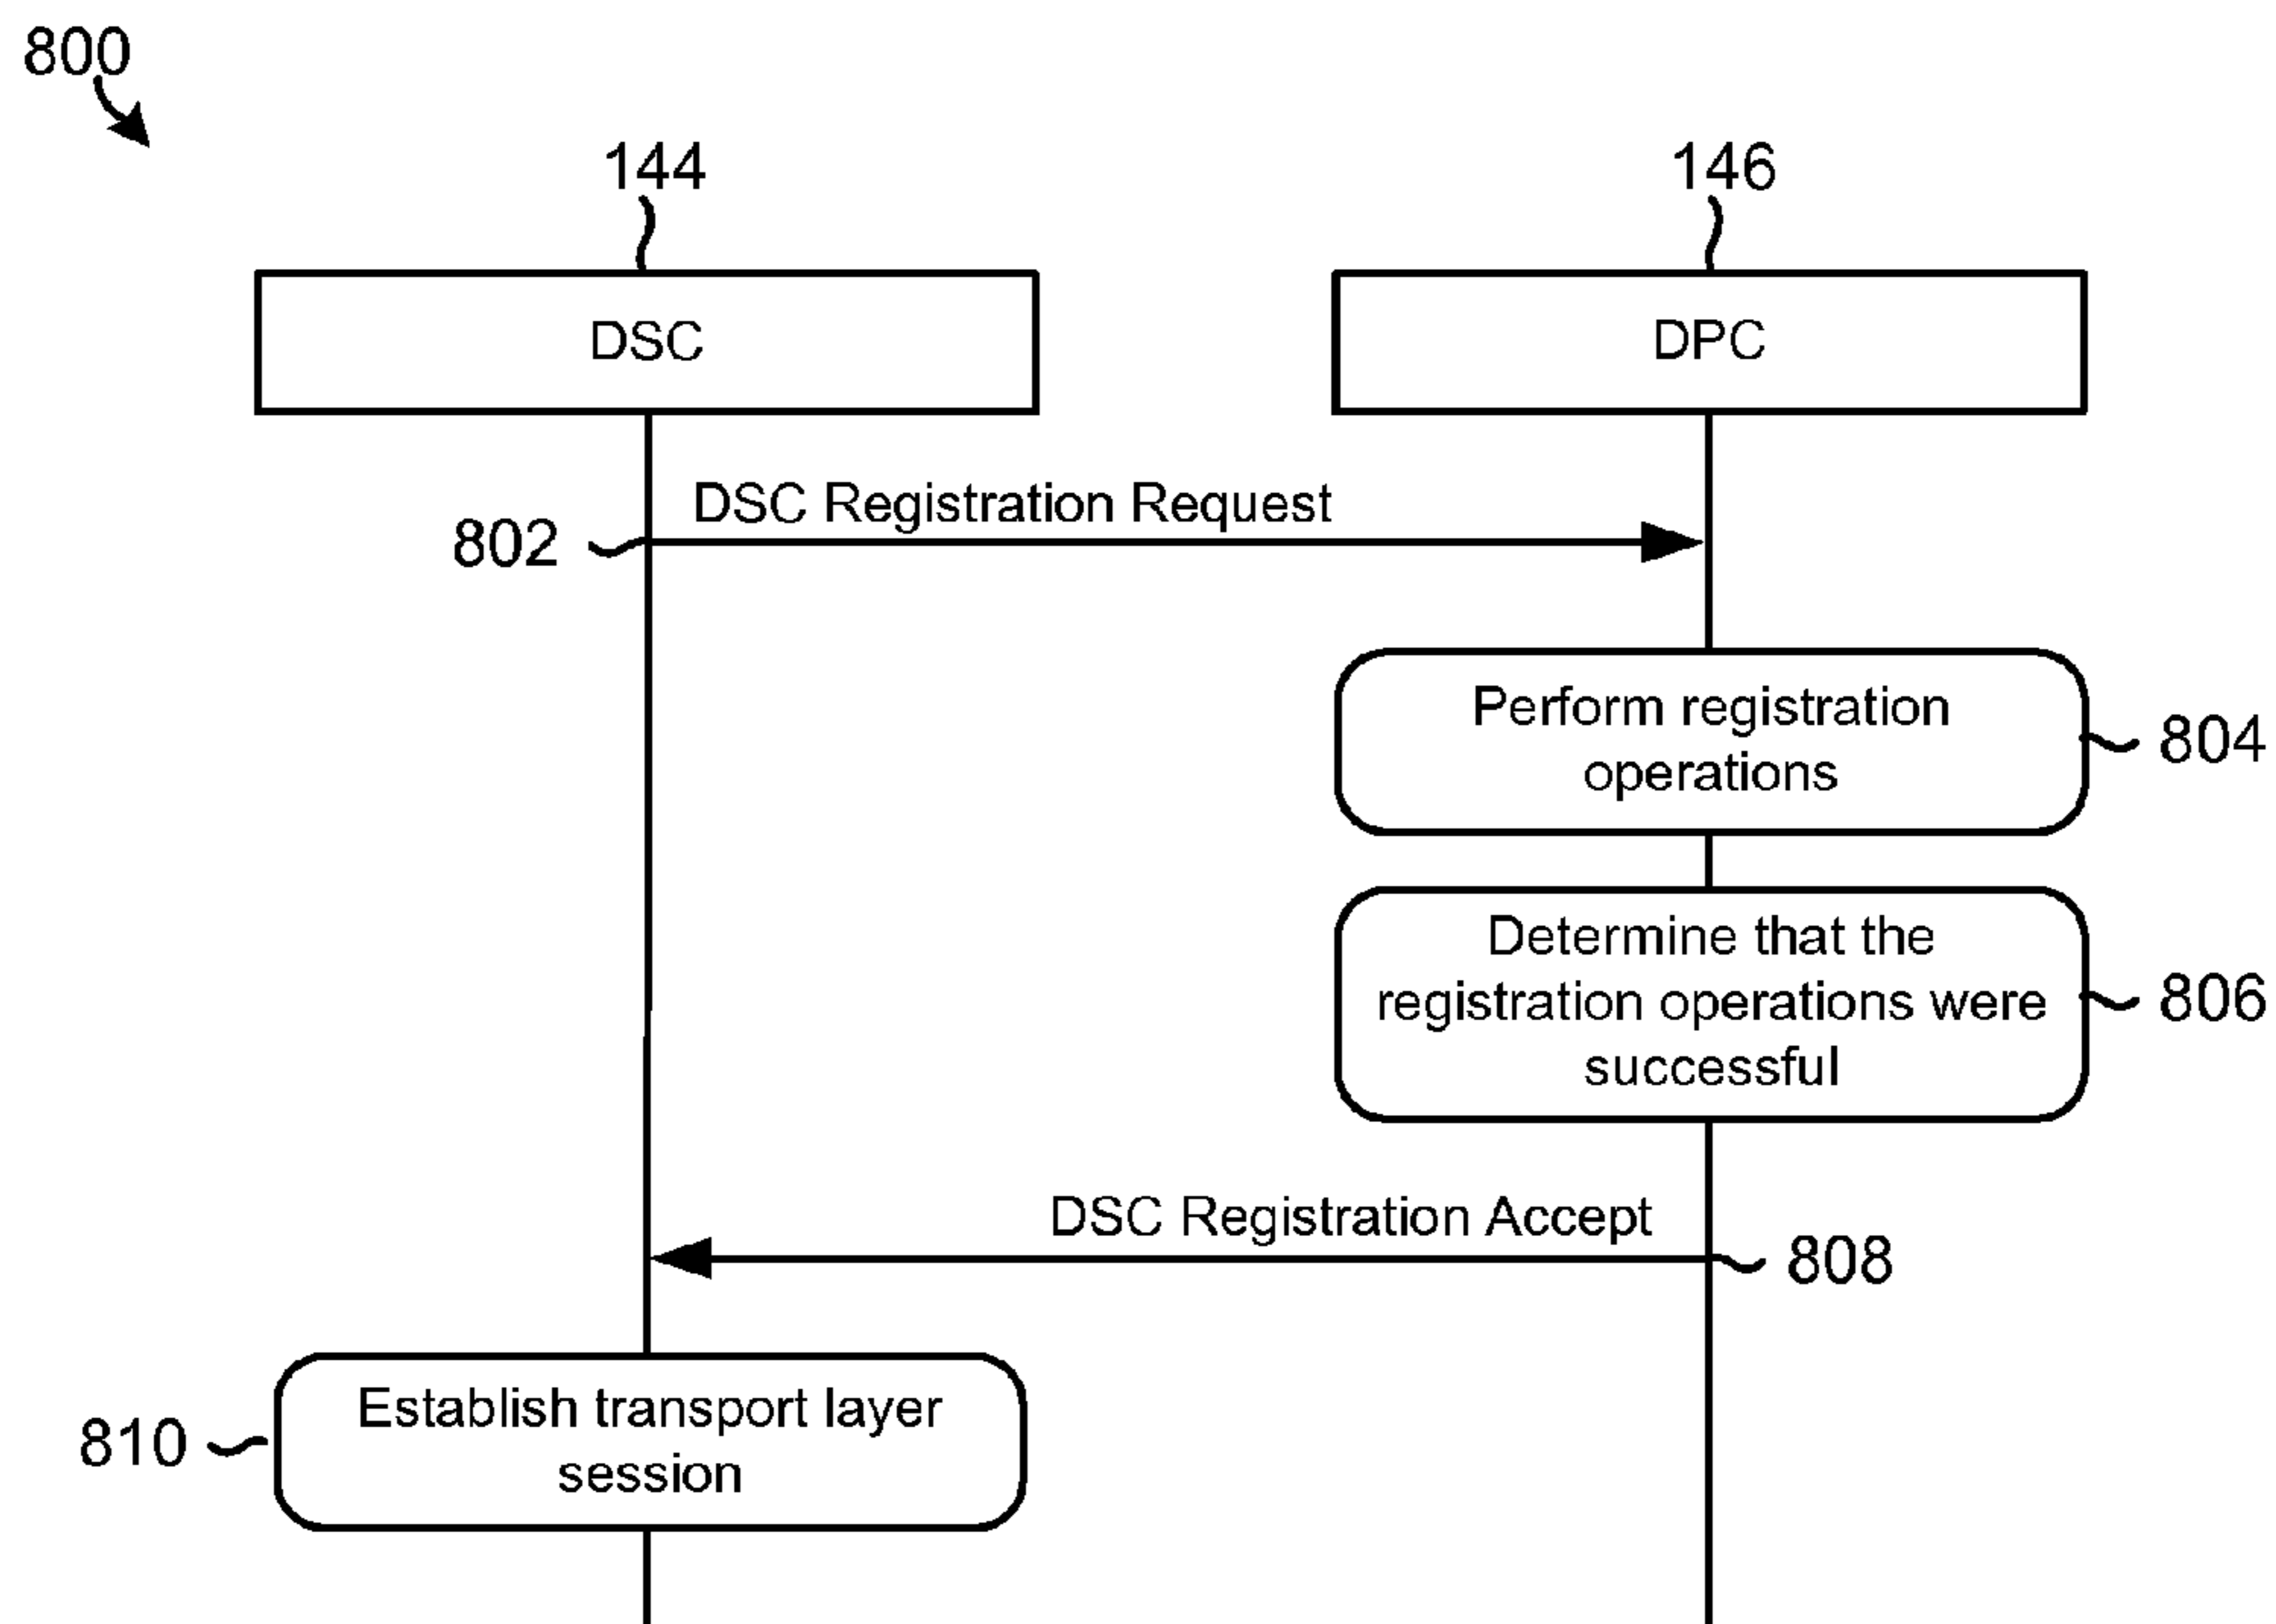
800

144

146

DSC

DPC

DSC Registration Request

802

Perform registration operations

804

Determine that the registration operations were successful

806

DSC Registration Accept

808

810

Establish transport layer session